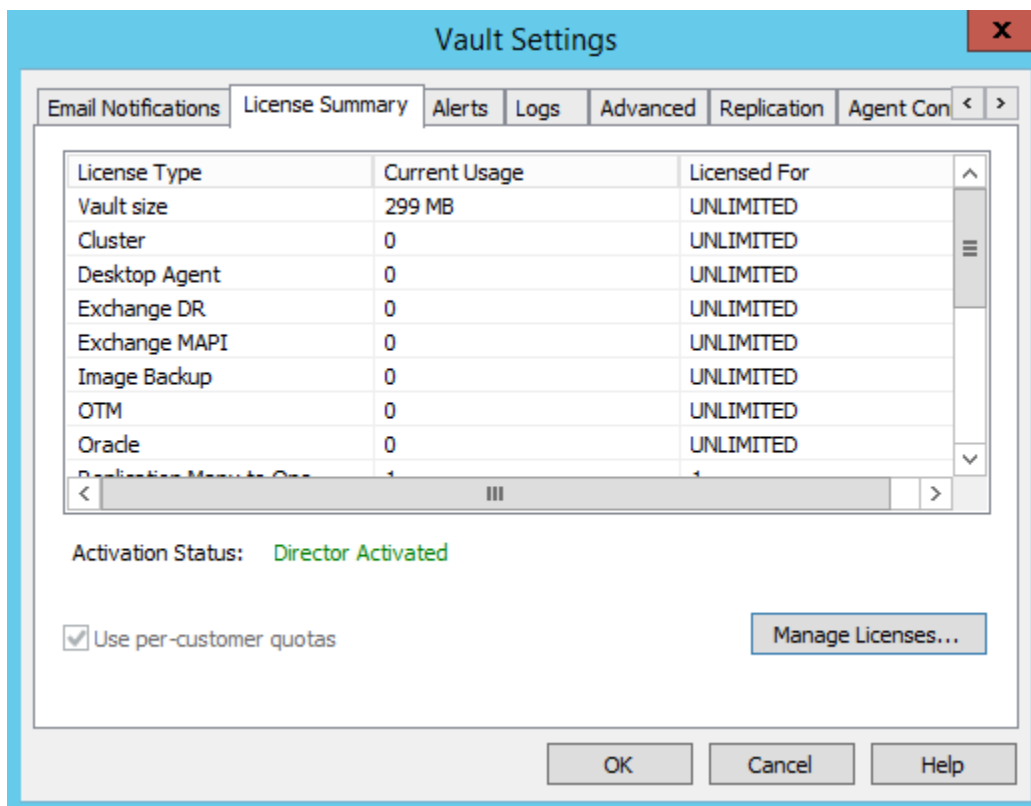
Vault Settings

x

Email Notifications | License Summary | Alerts | Logs | Advanced | Replication | Agent Con

| License Type | Current Usage | Licensed For |
|---|---|---|
| Vault size | 299 MB | UNLIMITED |
| Cluster | 0 | UNLIMITED |
| Desktop Agent | 0 | UNLIMITED |
| Exchange DR | 0 | UNLIMITED |
| Exchange MAPI | 0 | UNLIMITED |
| Image Backup | 0 | UNLIMITED |
| OTM | 0 | UNLIMITED |
| Oracle | 0 | UNLIMITED |
| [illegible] | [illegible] | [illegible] |

Activation Status: Director Activated

Use per-customer quotas

Manage Licenses...

OK

Cancel

Help